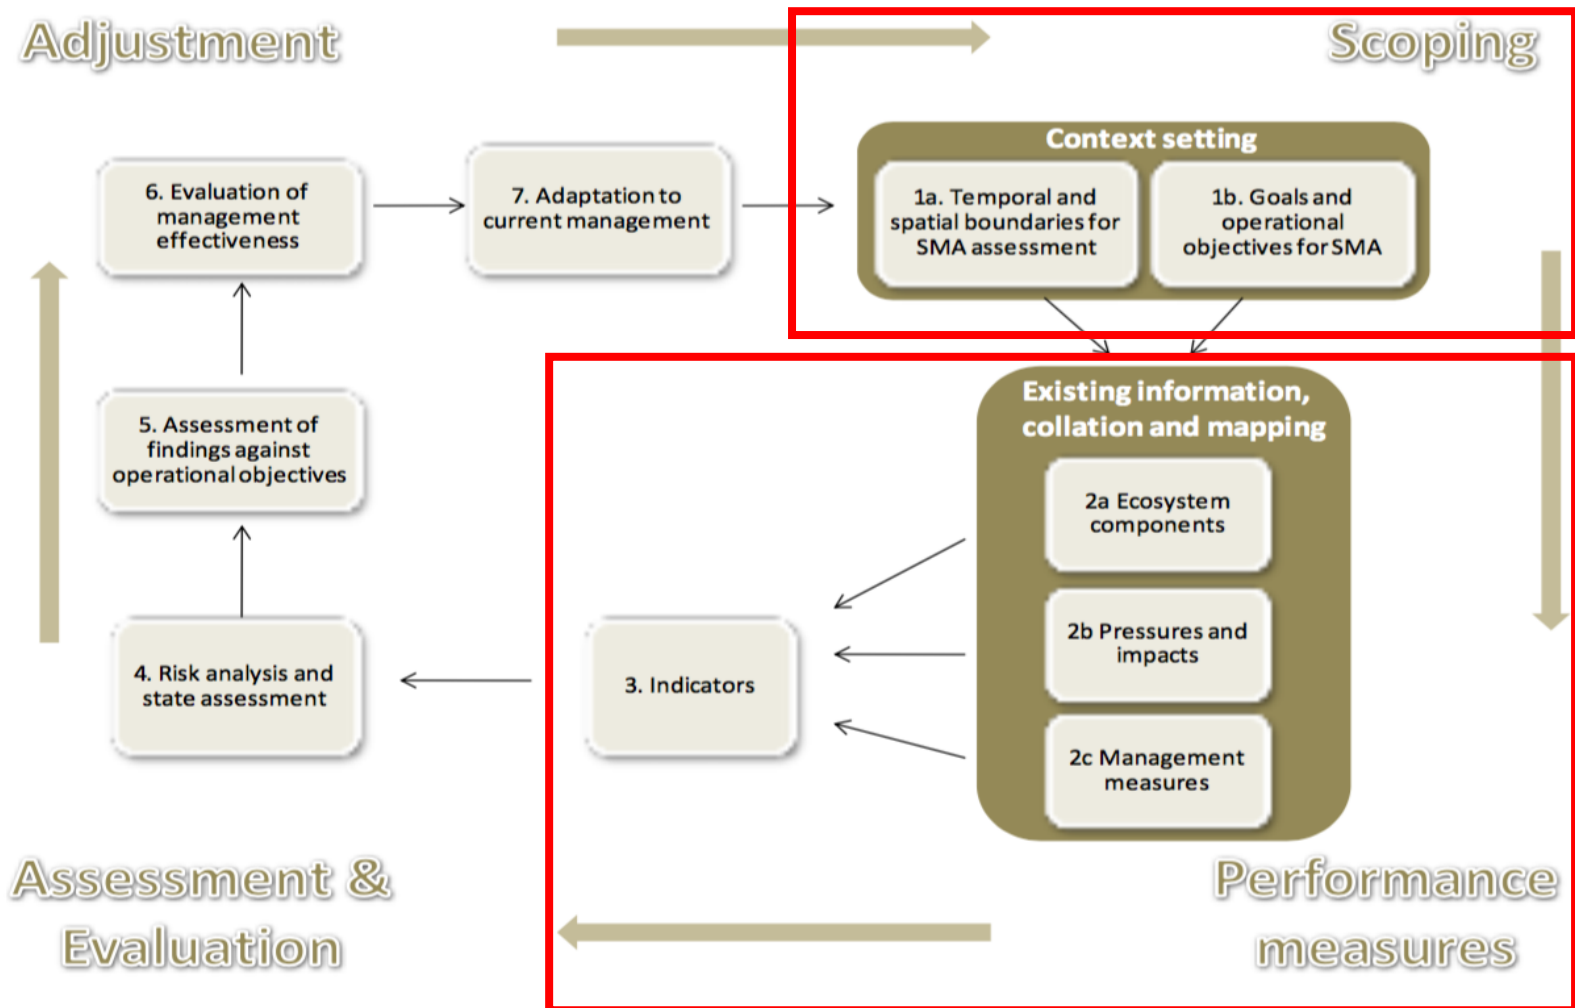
Adjustment

Scoping

Context setting

1a. Temporal and spatial boundaries for SMA assessment

1b. Goals and operational objectives for SMA

6. Evaluation of management effectiveness

7. Adaptation to current management

5. Assessment of findings against operational objectives

Existing information, collation and mapping

2a Ecosystem components

2b Pressures and impacts

2c Management measures

3. Indicators

4. Risk analysis and state assessment

Assessment & Evaluation

Performance measures